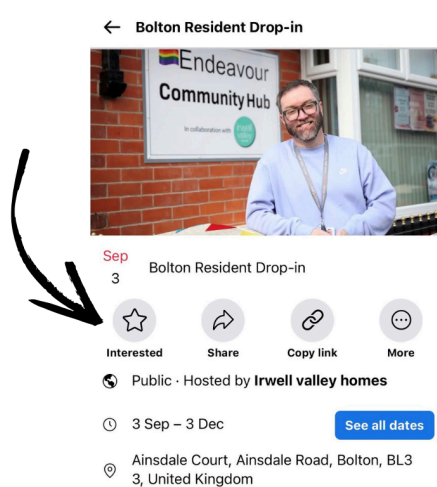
Bolton Resident Drop-in

Endeavour Community Hub

In collaboration with

Sep 3

Bolton Resident Drop-in

Interested

Share

Copy link

More

Public · Hosted by Irwell valley homes

3 Sep – 3 Dec

See all dates

Ainsdale Court, Ainsdale Road, Bolton, BL3 3, United Kingdom